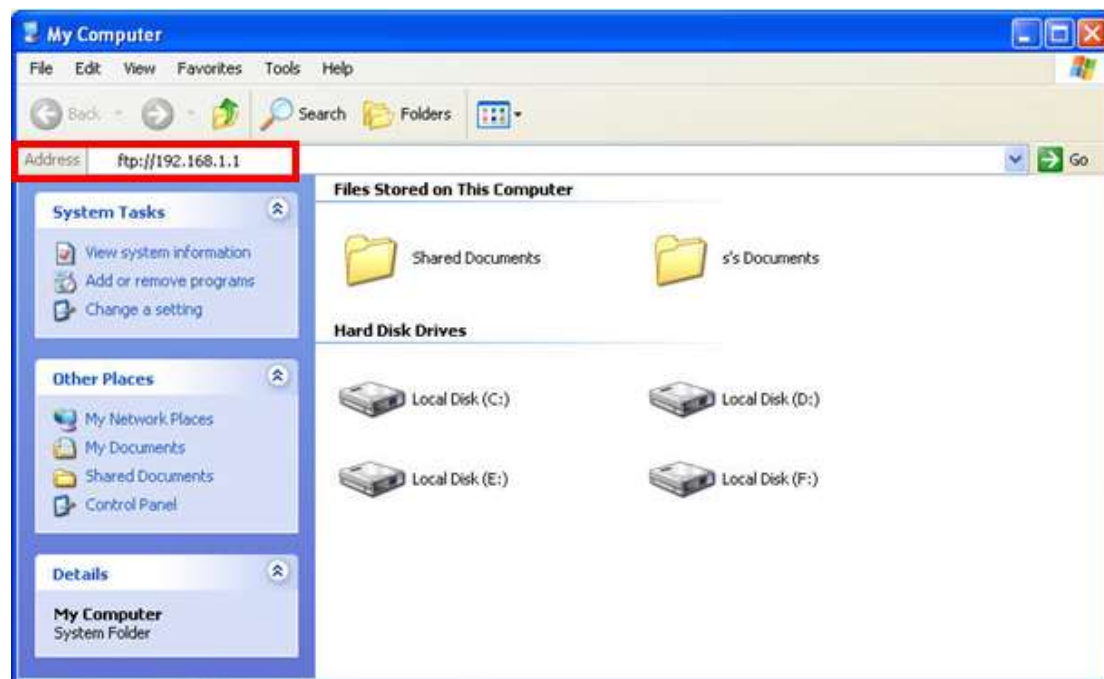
My Computer

File Edit View Favorites Tools Help

Back Search Folders

Address ftp://192.168.1.1 Go

System Tasks

View system information
Add or remove programs
Change a setting

Other Places

My Network Places
My Documents
Shared Documents
Control Panel

Details

My Computer
System Folder

Files Stored on This Computer

Shared Documents
s's Documents

Hard Disk Drives

Local Disk (C:)
Local Disk (D:)
Local Disk (E:)
Local Disk (F:)